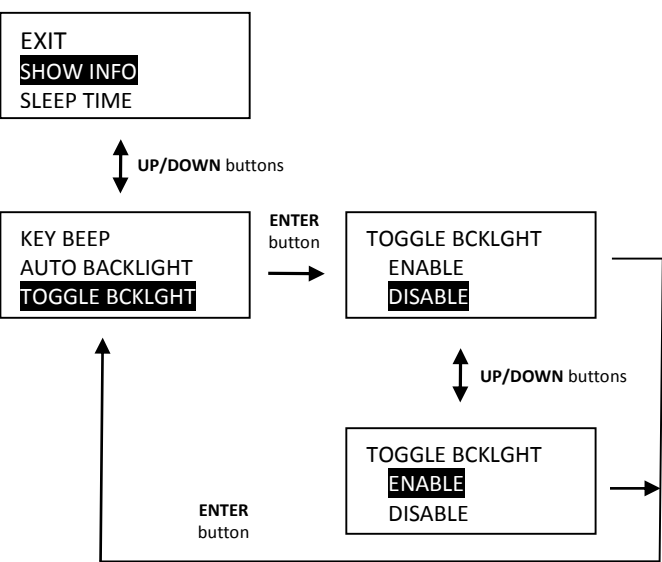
EXIT
SHOW INFO
SLEEP TIME

**UP/DOWN** buttons

KEY BEEP
AUTO BACKLIGHT
TOGGLE BCKLGHT

**ENTER** button

TOGGLE BCKLGHT
ENABLE
DISABLE

**UP/DOWN** buttons

TOGGLE BCKLGHT
ENABLE
DISABLE

**ENTER** button